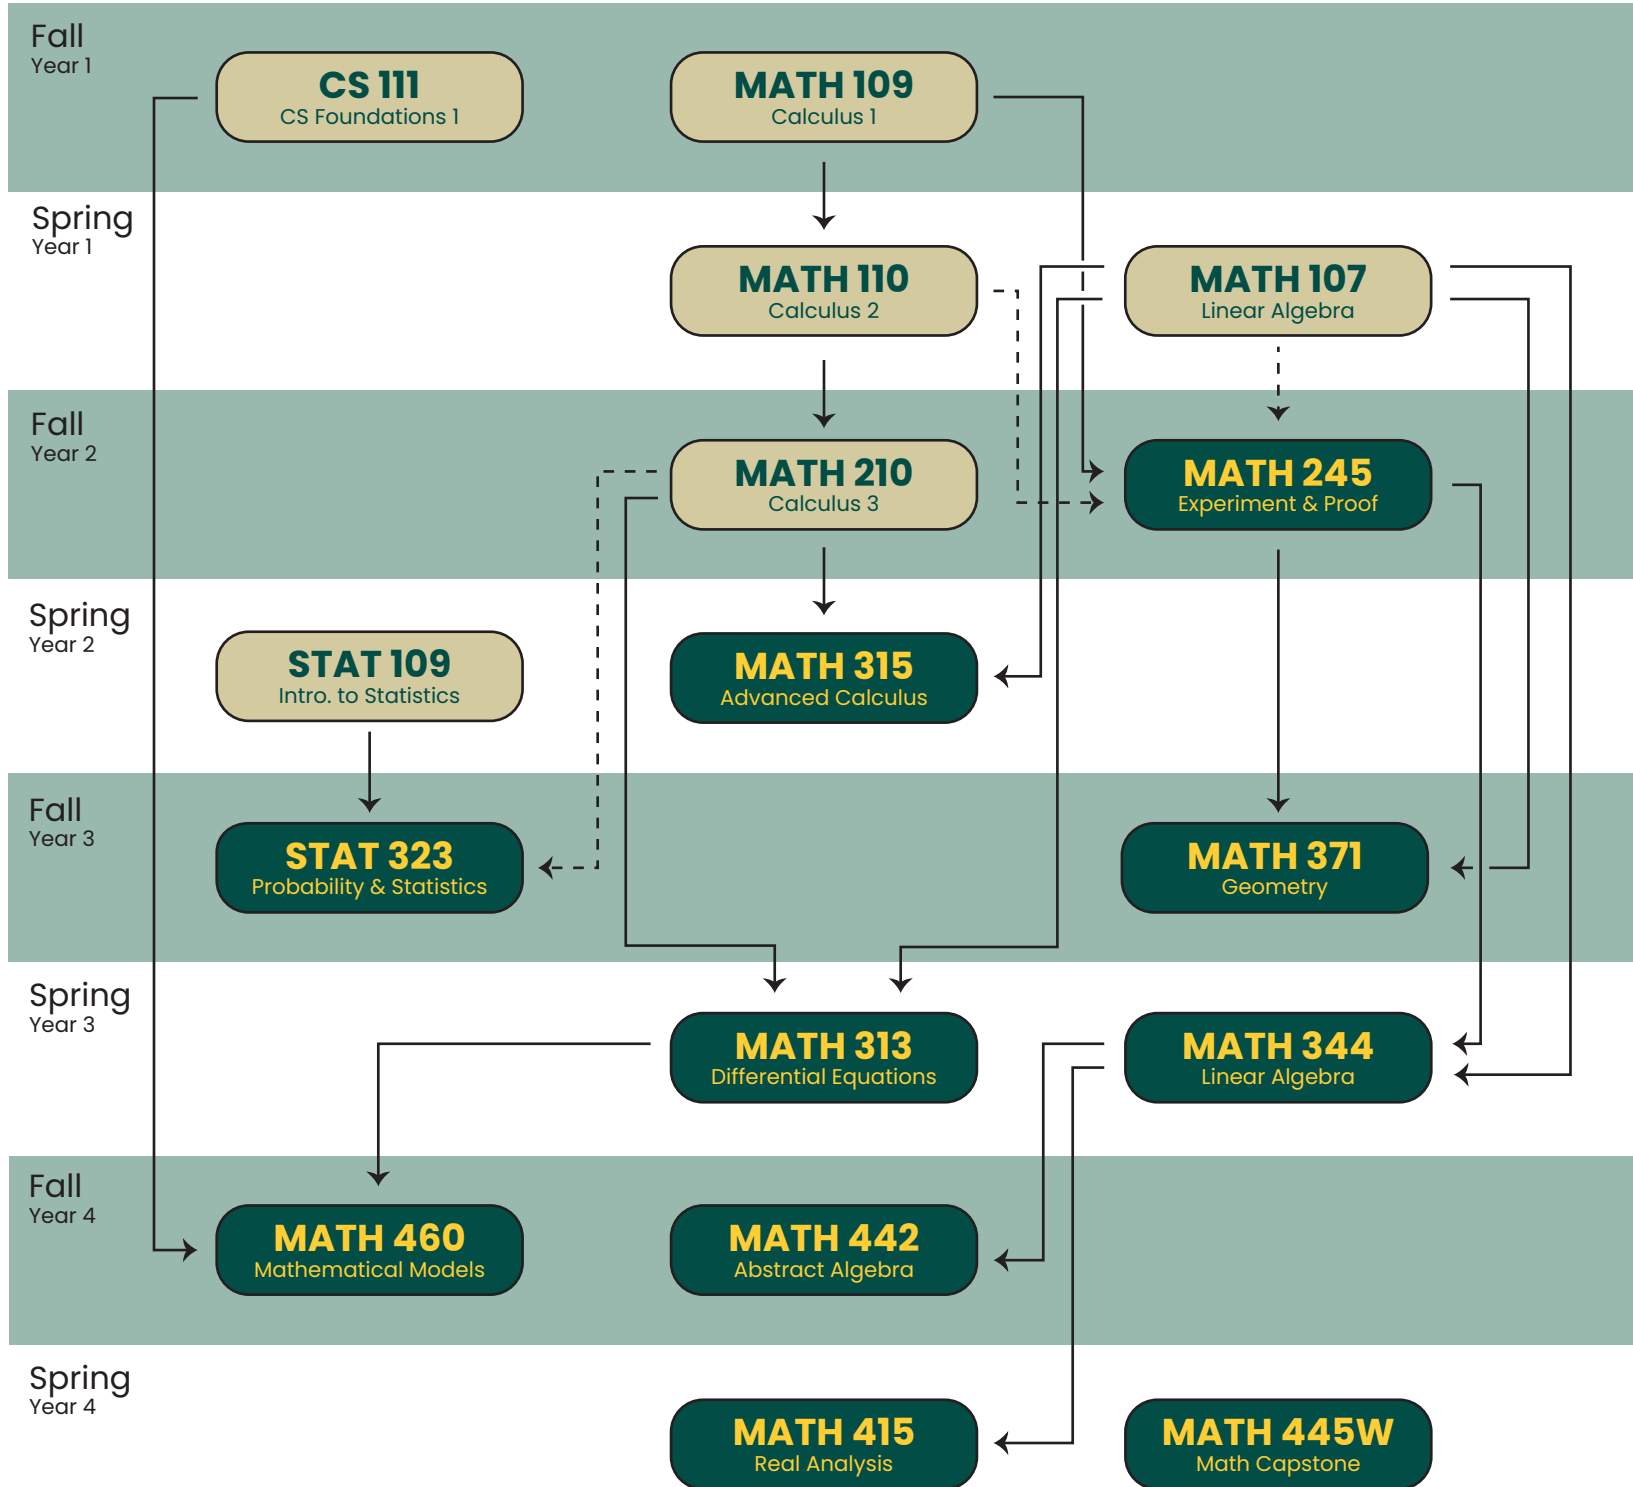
Fall
Year 1

CS 111
CS Foundations 1

MATH 109
Calculus 1

Spring
Year 1

MATH 110
Calculus 2

MATH 107
Linear Algebra

Fall
Year 2

MATH 210
Calculus 3

MATH 245
Experiment & Proof

Spring
Year 2

STAT 109
Intro. to Statistics

MATH 315
Advanced Calculus

Fall
Year 3

STAT 323
Probability & Statistics

MATH 371
Geometry

Spring
Year 3

MATH 313
Differential Equations

MATH 344
Linear Algebra

Fall
Year 4

MATH 460
Mathematical Models

MATH 442
Abstract Algebra

Spring
Year 4

MATH 415
Real Analysis

MATH 445W
Math Capstone